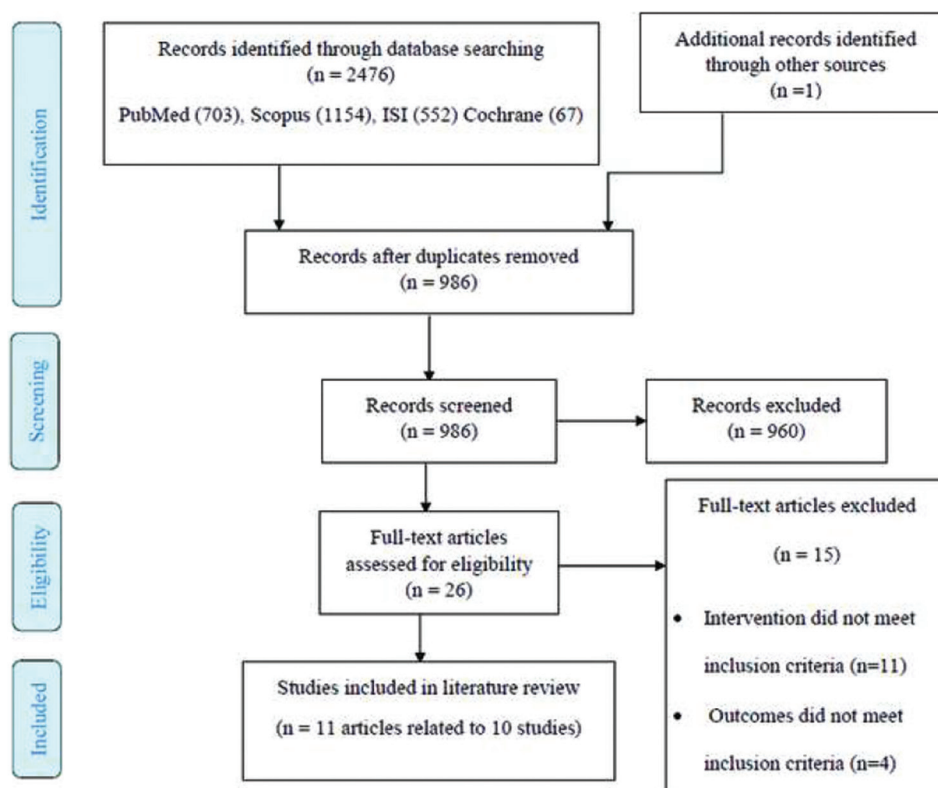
Identification

Records identified through database searching
(n = 2476)
PubMed (703), Scopus (1154), ISI (552) Cochrane (67)

Additional records identified through other sources
(n =1)

Records after duplicates removed
(n = 986)

Screening

Records screened
(n = 986)

Records excluded
(n = 960)

Eligibility

Full-text articles assessed for eligibility
(n = 26)

Full-text articles excluded
(n = 15)
• Intervention did not meet inclusion criteria (n=11)
• Outcomes did not meet inclusion criteria (n=4)

Included

Studies included in literature review
(n = 11 articles related to 10 studies)